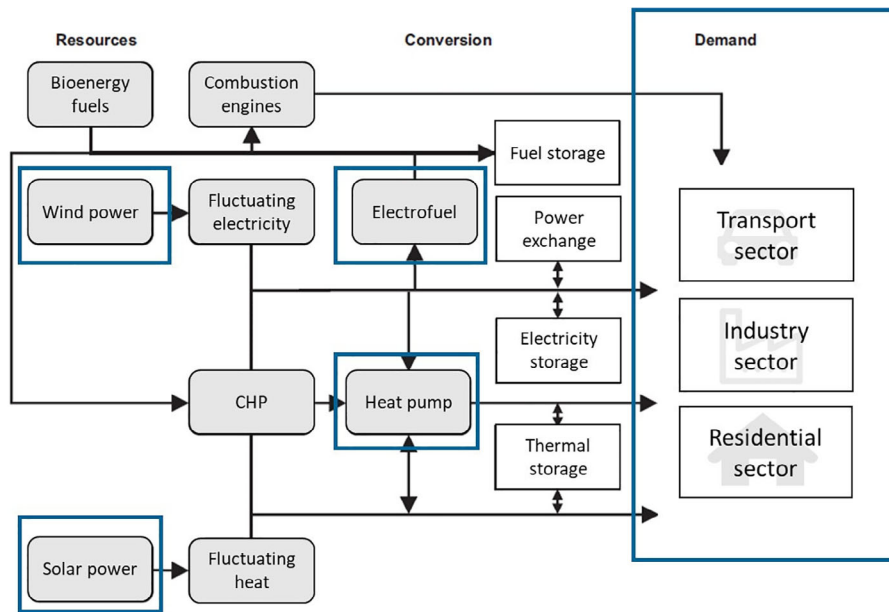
Resources

Conversion

Demand

Bioenergy fuels

Combustion engines

Fuel storage

Wind power

Fluctuating electricity

Electrofuel

Power exchange

Transport sector

Electricity storage

Industry sector

CHP

Heat pump

Residential sector

Thermal storage

Solar power

Fluctuating heat